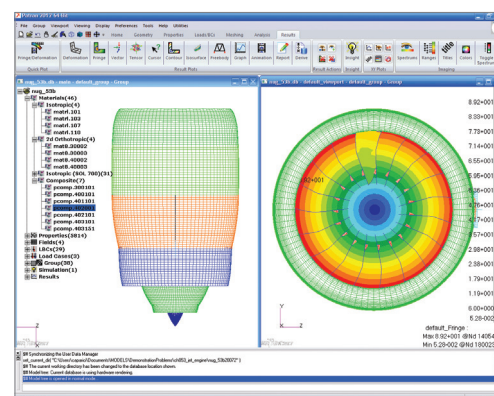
Patran 2012 64-Bit

File Group Viewport Viewing Display Preferences Tools Help Utilities

Home Geometry Properties Loads/BCs Meshing Analysis Results

Fringe/Deformation Deformation Fringe Vector Tensor Cursor Contour Isosurface Freebody Graph Animation Report Demo Insight Spectrums Ranges Titles Colors Toggle Spectrum

Quick Plot Result Plots Result Actions Insight FE Plots Imaging

nug_53b.db - main - default_group - Group

nug_53b.db - default_viewport - default_group - Group

nug_53b
Materials(46)
Isotropic(4)
matrl.101
matrl.103
matrl.107
matrl.110
2d Orthotropic(4)
mat8.30002
mat8.30003
mat8.40002
mat8.40003
Isotropic (SOL 700)(31)
Composite(7)
pcomp.300101
pcomp.400101
pcomp.401101
pcomp.
pcomp.402101
pcomp.403101
pcomp.403151
Properties(3814)
Fields(4)
LBCs(39)
Load Cases(2)
Group(38)
Simulation(1)
Results

8.92+001
8.33+001
7.73+001
7.14+001
6.55+001
5.95+001
5.36+001
4.76+001
4.17+001
3.57+001
2.98+001
2.38+001
1.79+001
1.19+001
6.00+000
5.28-002

default_Fringe :
Max 8.92+001 @Nd 14054
Min 5.28-002 @Nd 180023

$$ Synchronizing the User Data Manager
set_current_dir( "C:\Users\capasso\Documents\MODELS\Demonstration\Problems\ch953_el_engine\nug_53b2007" )
The current working directory has been changed to the database location shown.
Model tree: Current database is using hardware rendering.
All Model tree is opened in normal mode.